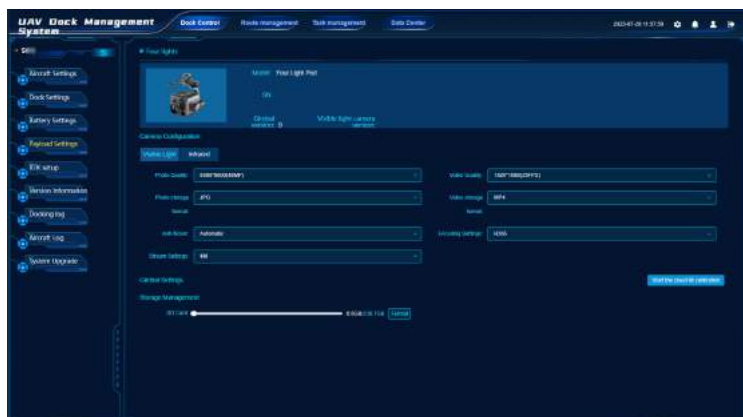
UAV Dock Management System

Dock Control
Route management
Task management
Data Center

2023-07-28 11:57:59

SHH

Aircraft Settings
Dock Settings
Battery Settings
Payload Settings
RTK setup
Version Information
Docking log
Aircraft Log
System Upgrade

Four lights

Model: Four Light Pod
ON
Gimbal version: 0
Visible light camera version:

Camera Configuration

Visible Light
Infrared

Photo Quality: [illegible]
Video Quality: 1920*1080(30FPS)
Photo storage format: JPG
Video storage format: MP4
Anti-flicker: Automatic
Encoding Settings: H265
Stream Settings: 4M

Camera Settings
Start the close fit calibration

Storage Management

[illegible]
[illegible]
Format